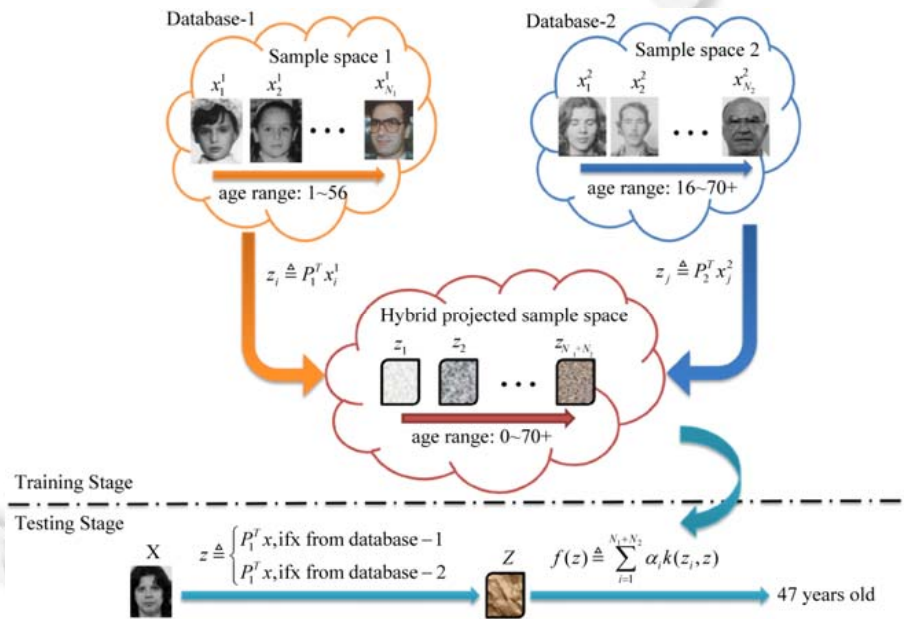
Database-1

Sample space 1

$x_1^1$ $x_2^1$ ... $x_{N_1}^1$

age range: 1~56

Database-2

Sample space 2

$x_1^2$ $x_2^2$ ... $x_{N_2}^2$

age range: 16~70+

$z_i \triangleq P_1^T x_i^1$

$z_j \triangleq P_2^T x_j^2$

Hybrid projected sample space

$z_1$ $z_2$ ... $z_{N_1+N_2}$

age range: 0~70+

Training Stage

Testing Stage

X

$z \triangleq \begin{cases} P_1^T x, \text{if} x \text{ from database}-1 \\ P_1^T x, \text{if} x \text{ from database}-2 \end{cases}$

Z

$f(z) \triangleq \sum_{i=1}^{N_1+N_2} \alpha_i k(z_i, z)$

47 years old